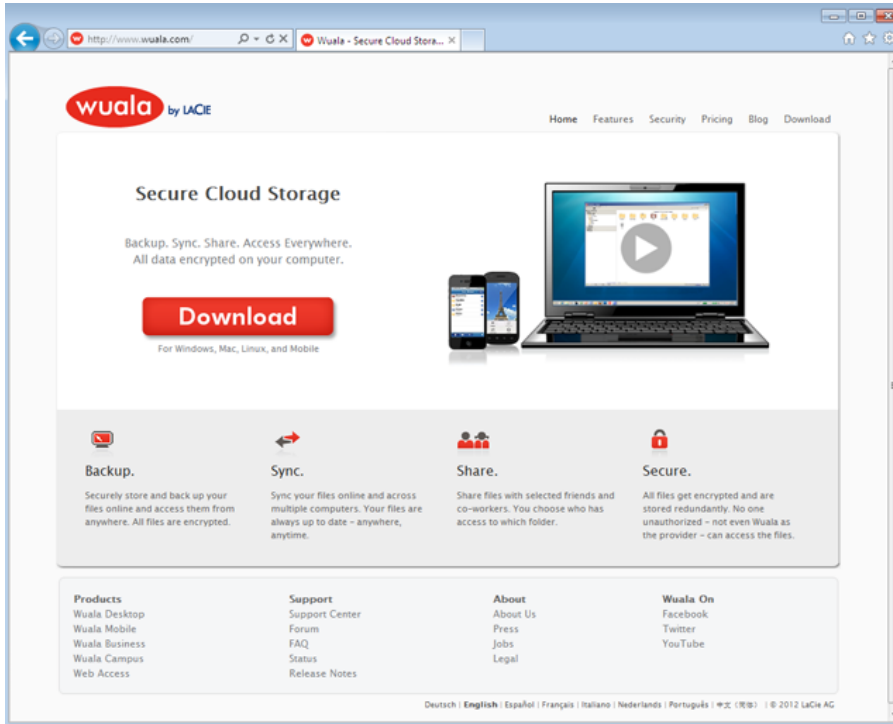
http://www.wuala.com/

Wuala - Secure Cloud Stora...

wuala by LACIE

Home Features Security Pricing Blog Download

Secure Cloud Storage

Backup. Sync. Share. Access Everywhere. All data encrypted on your computer.

Download

For Windows, Mac, Linux, and Mobile

Backup.

Securely store and back up your files online and access them from anywhere. All files are encrypted.

Sync.

Sync your files online and across multiple computers. Your files are always up to date – anywhere, anytime.

Share.

Share files with selected friends and co-workers. You choose who has access to which folder.

Secure.

All files get encrypted and are stored redundantly. No one unauthorized – not even Wuala as the provider – can access the files.

Products
Wuala Desktop
Wuala Mobile
Wuala Business
Wuala Campus
Web Access

Support
Support Center
Forum
FAQ
Status
Release Notes

About
About Us
Press
Jobs
Legal

Wuala On
Facebook
Twitter
YouTube

Deutsch | English | Español | Français | Italiano | Nederlands | Português | 中文 (简体) | © 2012 LaCie AG